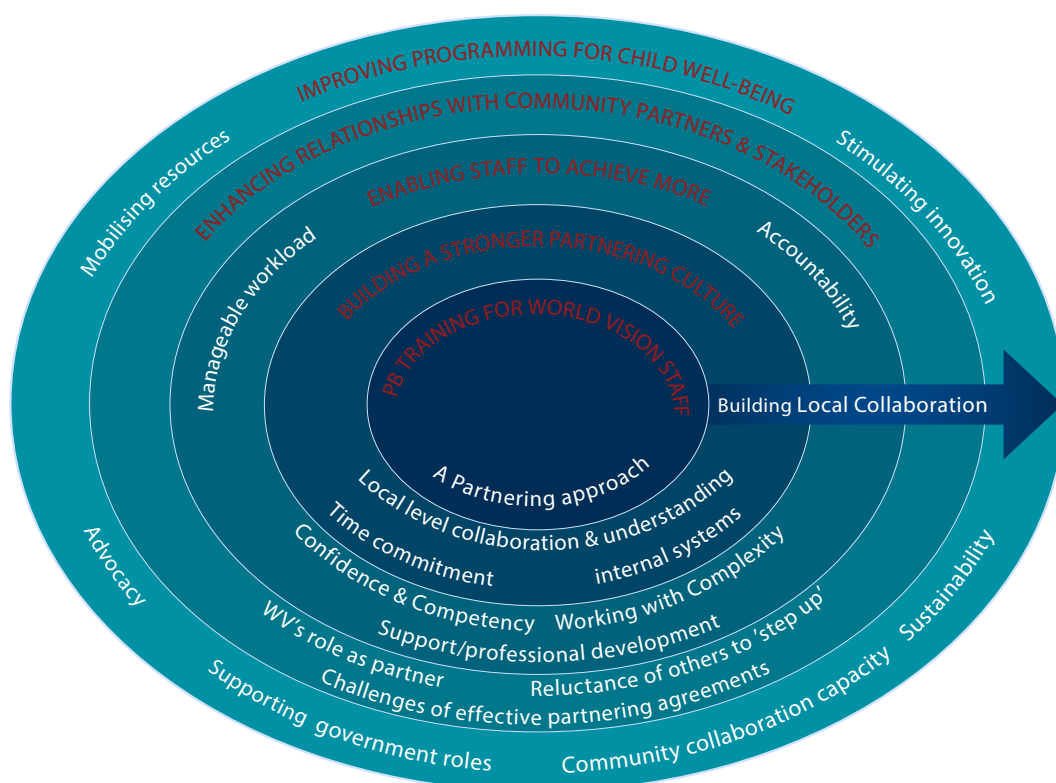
IMPROVING PROGRAMMING FOR CHILD WELL-BEING
Mobilising resources
Stimulating innovation
ENHANCING RELATIONSHIPS WITH COMMUNITY PARTNERS & STAKEHOLDERS
ENABLING STAFF TO ACHIEVE MORE
Manageable workload
Accountability
BUILDING A STRONGER PARTNERING CULTURE
PB TRAINING FOR WORLD VISION STAFF
Building Local Collaboration
A Partnering approach
Local level collaboration & understanding
Time commitment
internal systems
Confidence & Competency
Working with Complexity
Support/professional development
Advocacy
WV's role as partner
Reluctance of others to 'step up'
Sustainability
Challenges of effective partnering agreements
Supporting government roles
Community collaboration capacity